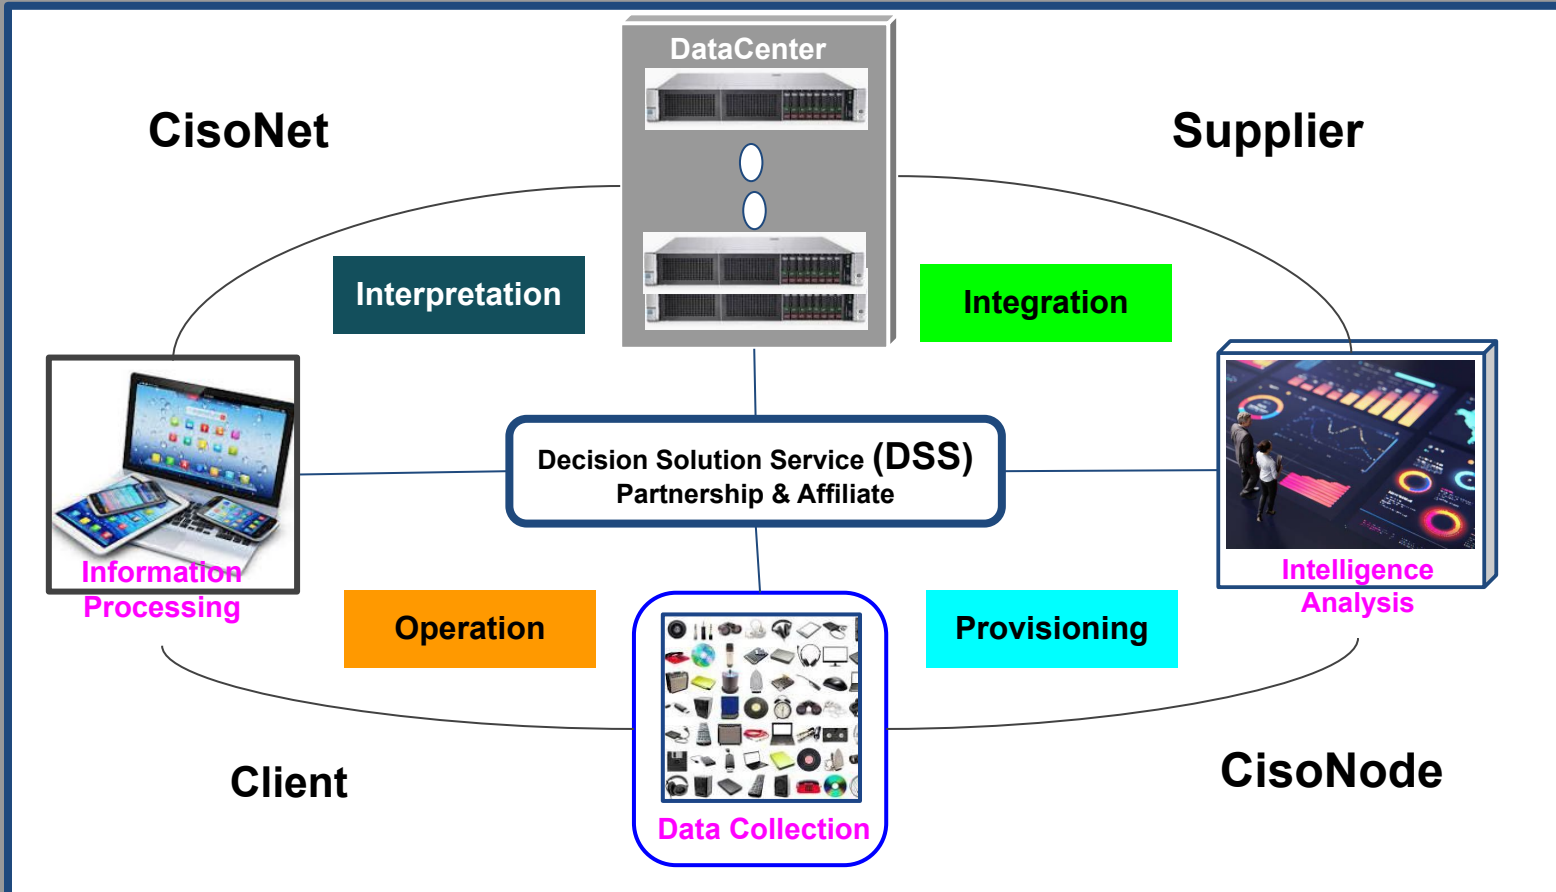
DataCenter

CisoNet

Supplier

Interpretation

Integration

Decision Solution Service (DSS)
Partnership & Affiliate

Information Processing

Intelligence Analysis

Operation

Provisioning

Data Collection

Client

CisoNode